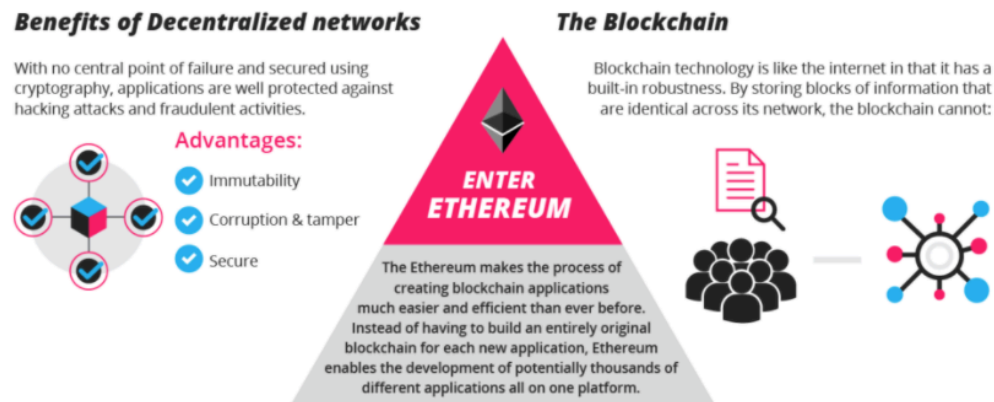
Benefits of Decentralized networks

With no central point of failure and secured using cryptography, applications are well protected against hacking attacks and fraudulent activities.

Advantages:

Immutability

Corruption & tamper

Secure

ENTER ETHEREUM

The Ethereum makes the process of creating blockchain applications much easier and efficient than ever before. Instead of having to build an entirely original blockchain for each new application, Ethereum enables the development of potentially thousands of different applications all on one platform.

The Blockchain

Blockchain technology is like the internet in that it has a built-in robustness. By storing blocks of information that are identical across its network, the blockchain cannot: